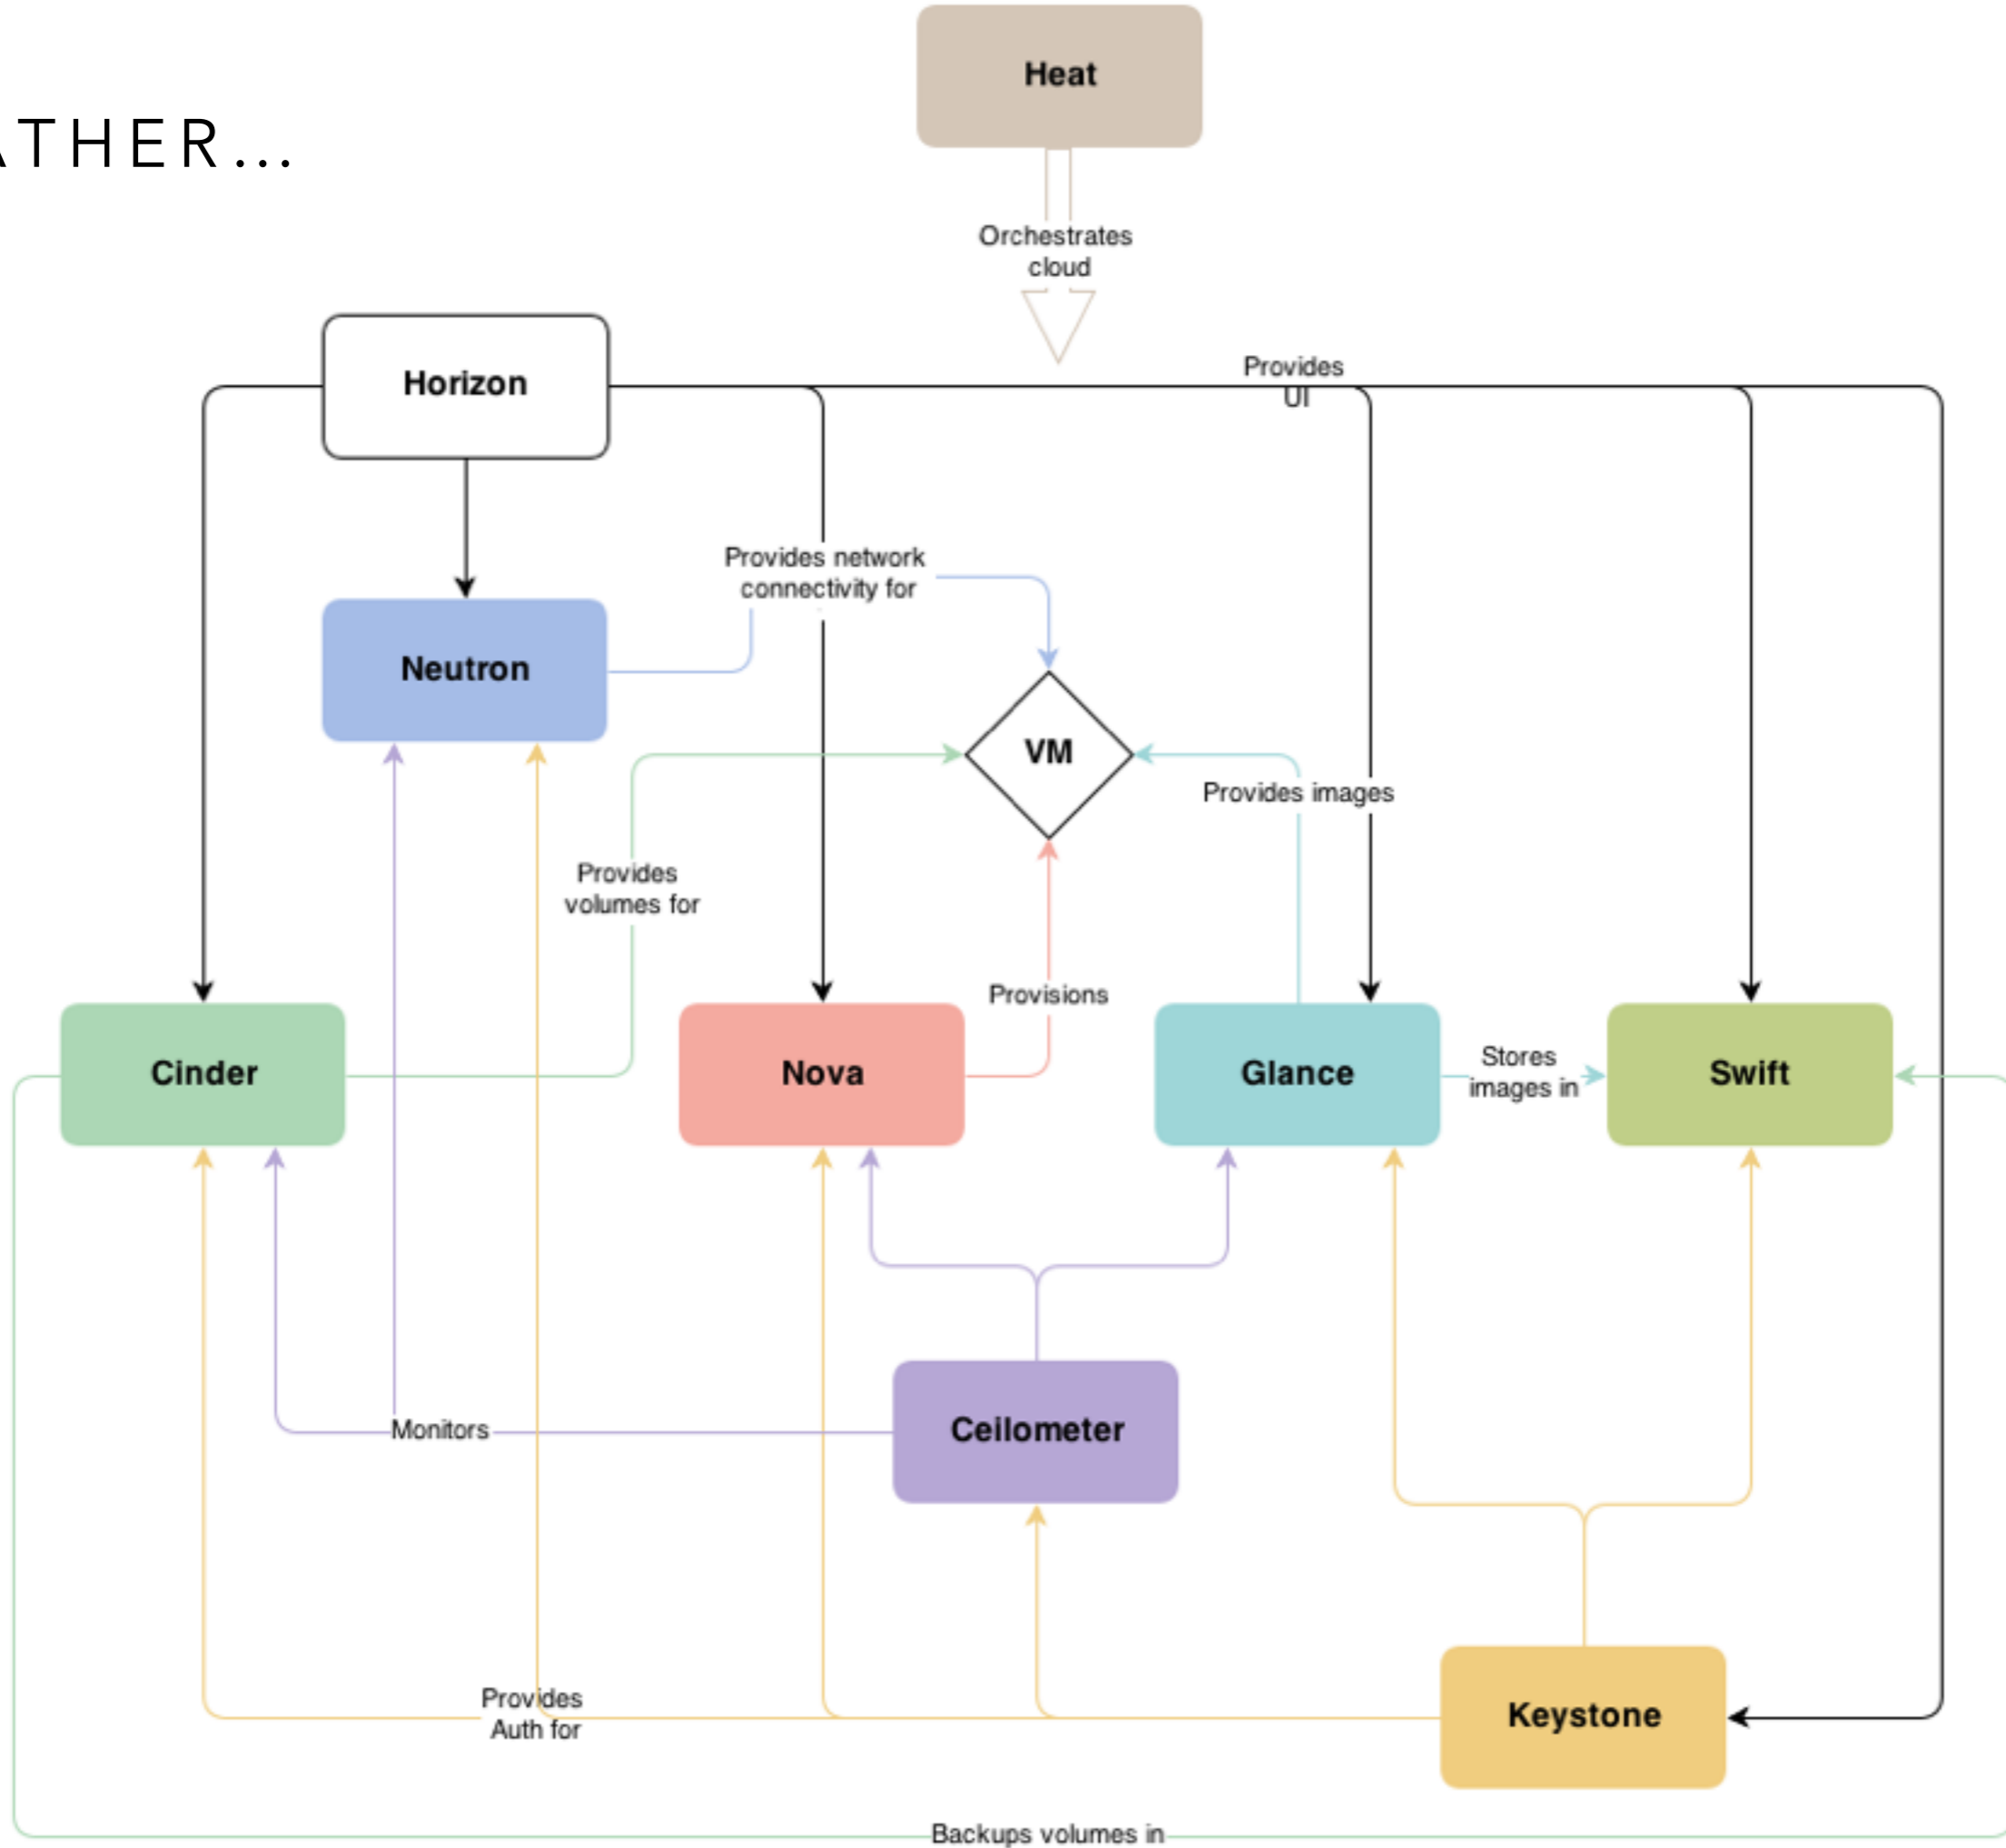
ATHER...

Heat

Orchestrates cloud

Horizon

Provides UI

Provides network connectivity for

Neutron

VM

Provides images

Provides volumes for

Provisions

Cinder

Nova

Glance

Stores images in

Swift

Monitors

Ceilometer

Provides Auth for

Keystone

Backups volumes in